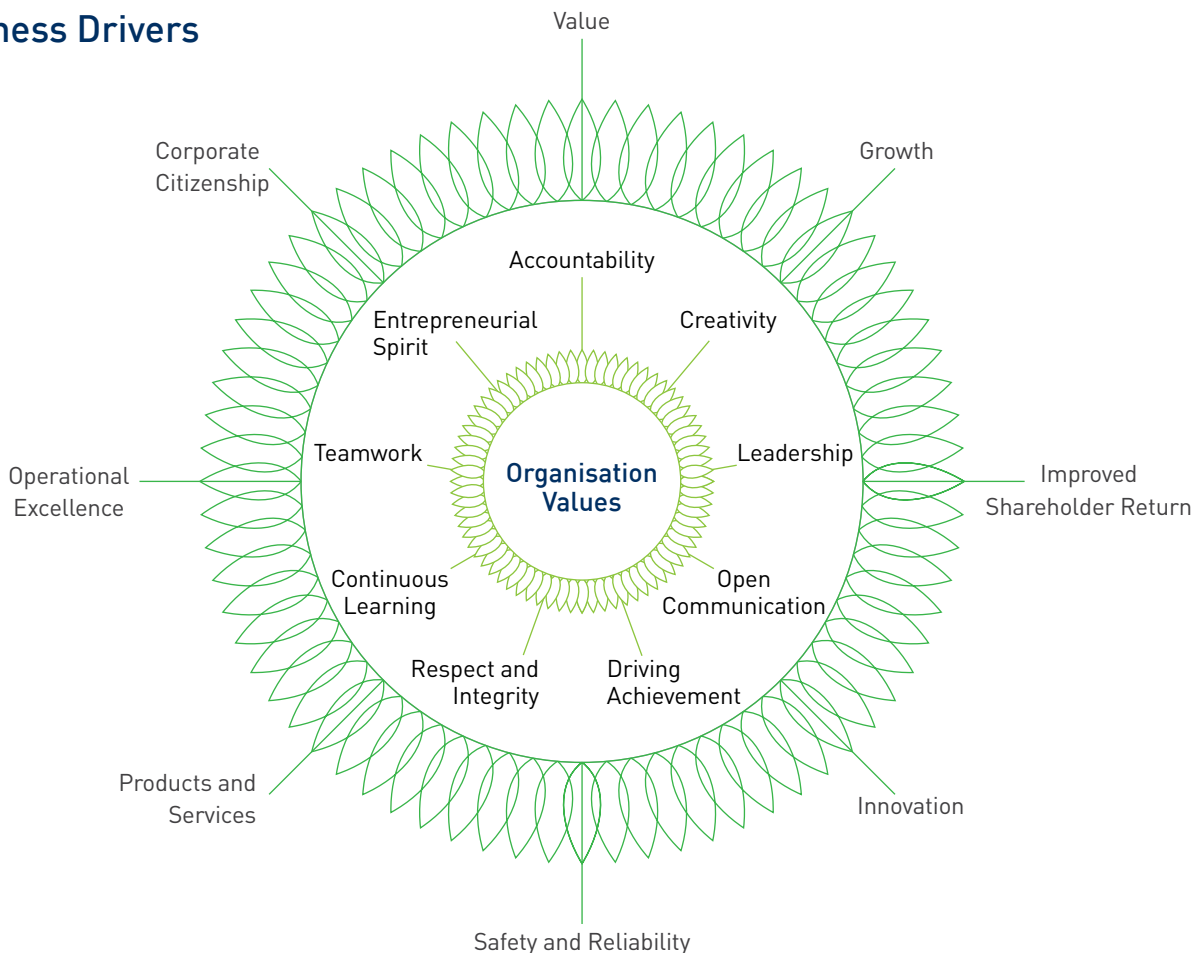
ness Drivers

Value

Corporate Citizenship

Growth

Accountability

Entrepreneurial Spirit

Creativity

Teamwork

Organisation Values

Leadership

Operational Excellence

Improved Shareholder Return

Continuous Learning

Open Communication

Respect and Integrity

Driving Achievement

Products and Services

Innovation

Safety and Reliability